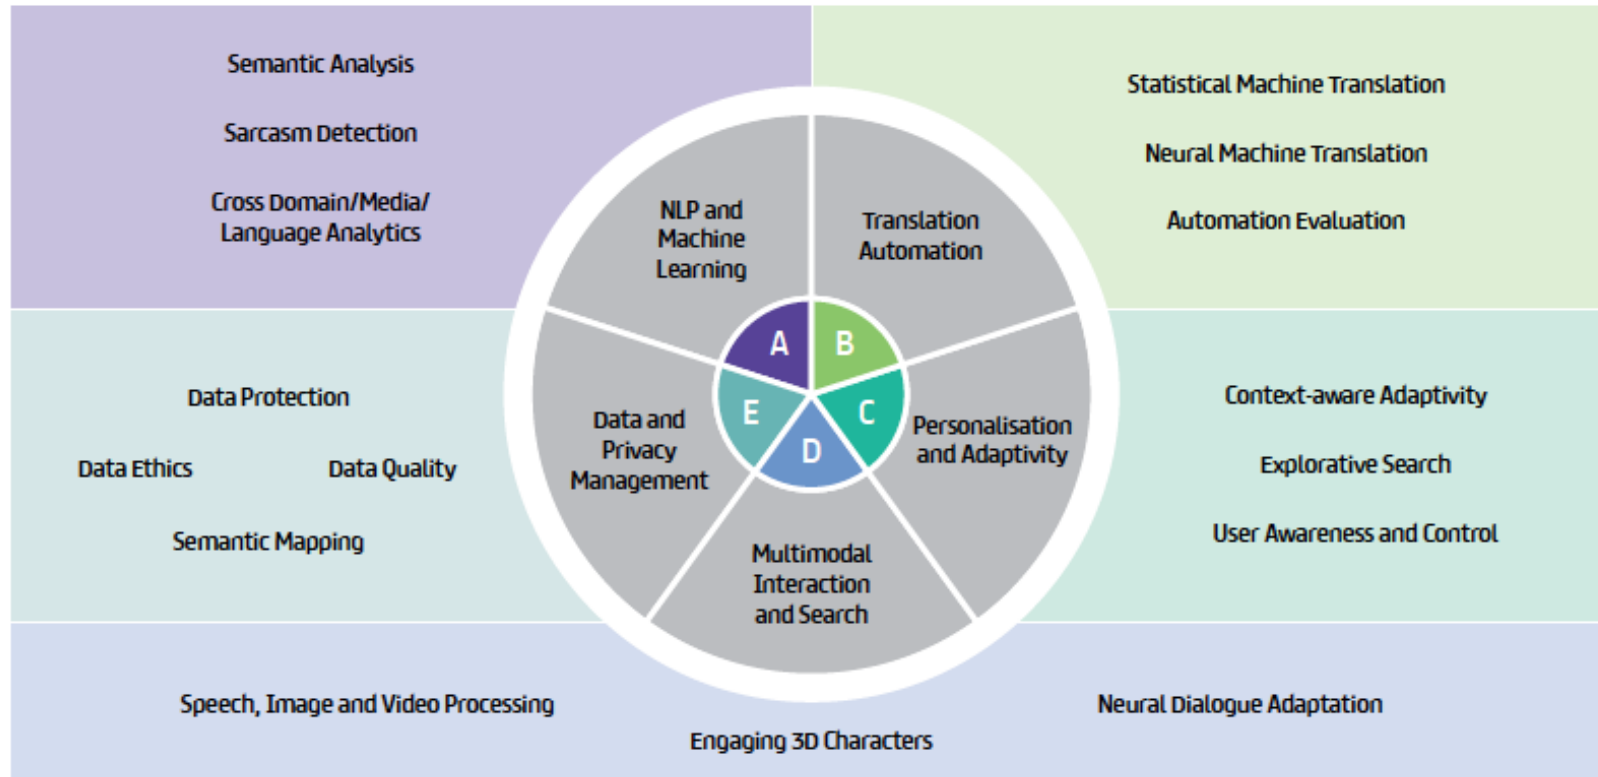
Semantic Analysis

Sarcasm Detection

Cross Domain/Media/ Language Analytics

Statistical Machine Translation

Neural Machine Translation

Automation Evaluation

NLP and Machine Learning

Translation Automation

A

B

E

C

D

Data and Privacy Management

Personalisation and Adaptivity

Multimodal Interaction and Search

Data Protection

Data Ethics

Data Quality

Semantic Mapping

Context-aware Adaptivity

Explorative Search

User Awareness and Control

Speech, Image and Video Processing

Neural Dialogue Adaptation

Engaging 3D Characters